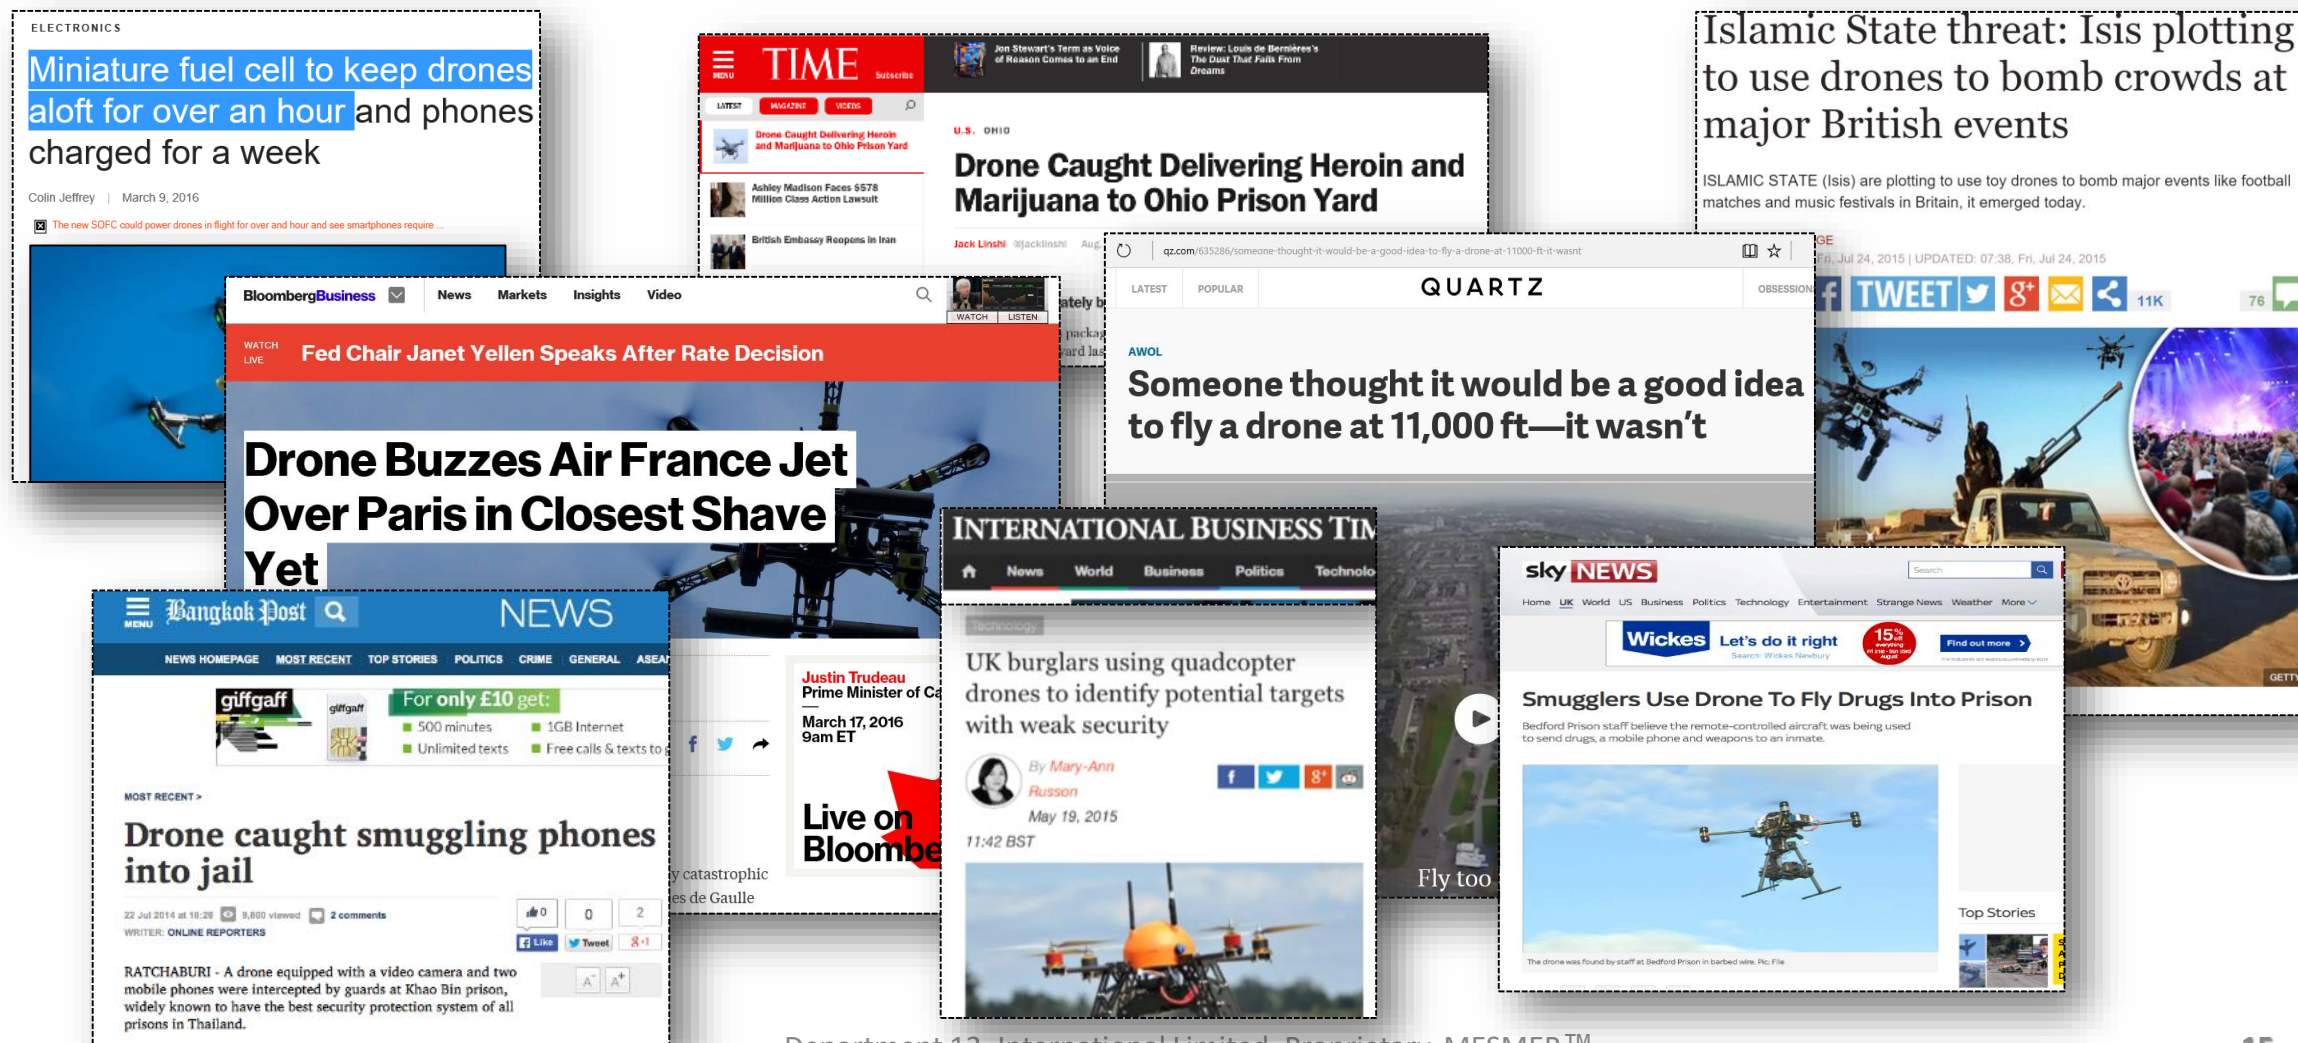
ELECTRONICS

Miniature fuel cell to keep drones aloft for over an hour and phones charged for a week

Colin Jeffrey | March 9, 2016

The new SOFC could power drones in flight for over and hour and see smartphones require ...

MENU TIME Subscribe

Jon Stewart's Term as Voice of Reason Comes to an End

Review: Louis de Bernières's The Dust That Falls From Dreams

LATEST MAGAZINE VIDEOS

Drone Caught Delivering Heroin and Marijuana to Ohio Prison Yard

Ashley Madison Faces $578 Million Class Action Lawsuit

British Embassy Reopens in Iran

U.S. OHIO

Drone Caught Delivering Heroin and Marijuana to Ohio Prison Yard

Jack Linshi @jacklinshi Aug

Islamic State threat: Isis plotting to use drones to bomb crowds at major British events

ISLAMIC STATE (Isis) are plotting to use toy drones to bomb major events like football matches and music festivals in Britain, it emerged today.

Fri, Jul 24, 2015 | UPDATED: 07:38, Fri, Jul 24, 2015

TWEET 11K 76

BloombergBusiness News Markets Insights Video

WATCH LISTEN

WATCH LIVE Fed Chair Janet Yellen Speaks After Rate Decision

Drone Buzzes Air France Jet Over Paris in Closest Shave Yet

qz.com/635286/someone-thought-it-would-be-a-good-idea-to-fly-a-drone-at-11000-ft-it-wasnt

LATEST POPULAR QUARTZ OBSESSION

AWOL

Someone thought it would be a good idea to fly a drone at 11,000 ft—it wasn't

Fly too

MENU Bangkok Post NEWS

NEWS HOMEPAGE MOST RECENT TOP STORIES POLITICS CRIME GENERAL ASEA

giffgaff For only £10 get: 500 minutes 1GB Internet Unlimited texts Free calls & texts to

MOST RECENT >

Drone caught smuggling phones into jail

22 Jul 2014 at 16:28 9,800 viewed 2 comments

WRITER: ONLINE REPORTERS

0 0 2 Like Tweet

RATCHABURI - A drone equipped with a video camera and two mobile phones were intercepted by guards at Khao Bin prison, widely known to have the best security protection system of all prisons in Thailand.

Justin Trudeau Prime Minister of Ca

March 17, 2016 9am ET

Live on Bloombe

y catastrophic es de Gaulle

INTERNATIONAL BUSINESS TIM

News World Business Politics Technolo

Technology

UK burglars using quadcopter drones to identify potential targets with weak security

By Mary-Ann Russon

May 19, 2015 11:42 BST

sky NEWS

Home UK World US Business Politics Technology Entertainment Strange News Weather More

Wickes Let's do it right Find out more

Smugglers Use Drone To Fly Drugs Into Prison

Bedford Prison staff believe the remote-controlled aircraft was being used to send drugs, a mobile phone and weapons to an inmate.

The drone was found by staff at Bedford Prison in barbed wire. Pic: File

Top Stories

GETTY

Department 13 International Limited. Proprietary. MESMER™